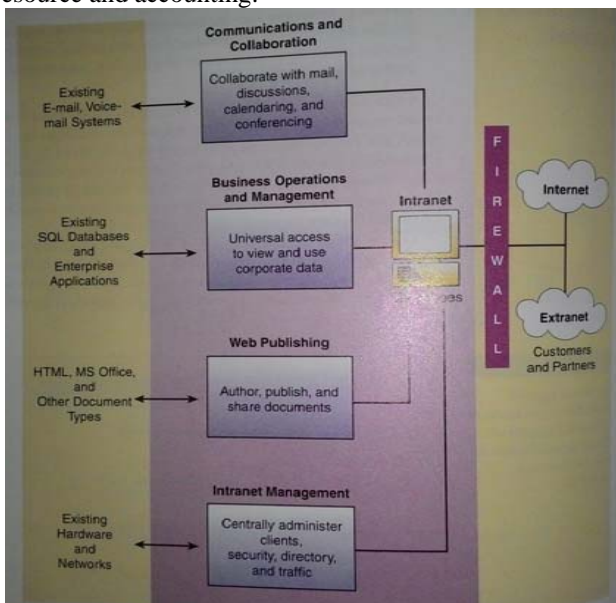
esource and accounting.

Communications and Collaboration

Existing E-mail, Voice-mail Systems

Collaborate with mail, discussions, calendaring, and conferencing

Business Operations and Management

Existing SQL Databases and Enterprise Applications

Universal access to view and use corporate data

Intranet

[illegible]

F I R E W A L L

Internet

Extranet

Customers and Partners

Web Publishing

HTML, MS Office, and Other Document Types

Author, publish, and share documents

Intranet Management

Existing Hardware and Networks

Centrally administer clients, security, directory, and traffic